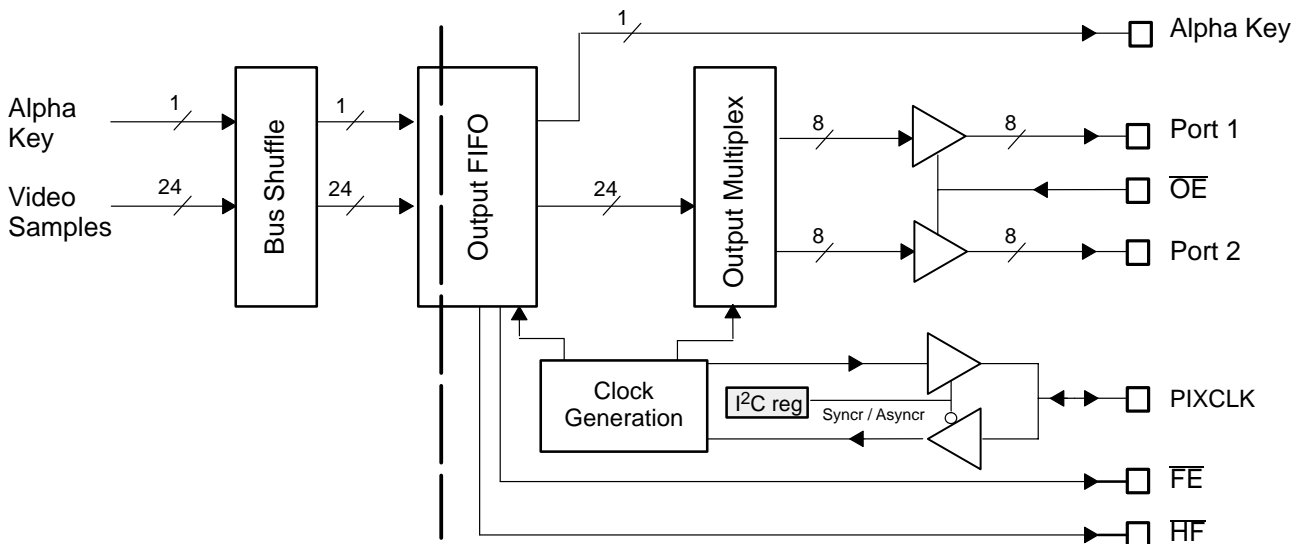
Alpha Key

Video Samples

1

24

Bus Shuffle

1

24

Output FIFO

1

Alpha Key

24

Output Multiplex

8

8

8

8

Port 1

$\overline{OE}$

Port 2

Clock Generation

$I^2C$ reg

Syncr / Asyncr

PIXCLK

$\overline{FE}$

$\overline{HF}$